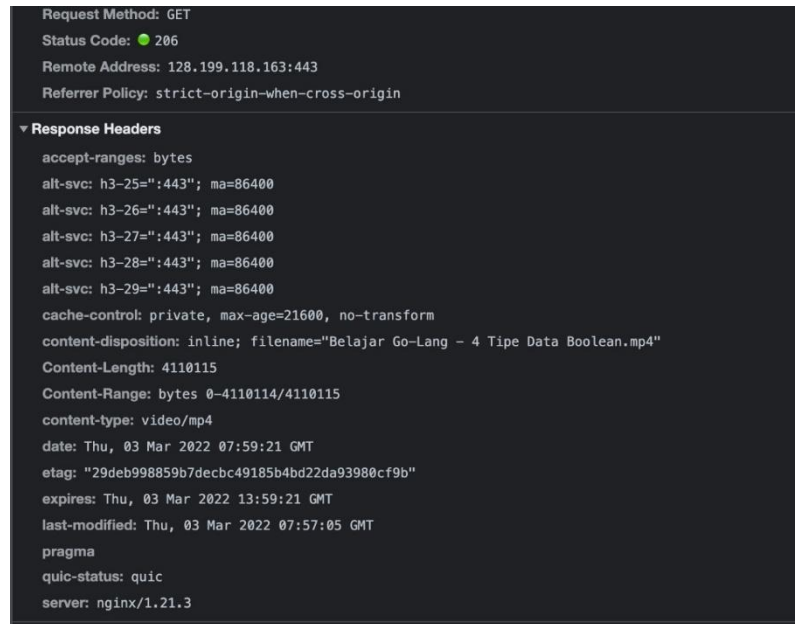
Request Method: GET
Status Code: 206
Remote Address: 128.199.118.163:443
Referrer Policy: strict-origin-when-cross-origin

▾ Response Headers
accept-ranges: bytes
alt-svc: h3-25=":443"; ma=86400
alt-svc: h3-26=":443"; ma=86400
alt-svc: h3-27=":443"; ma=86400
alt-svc: h3-28=":443"; ma=86400
alt-svc: h3-29=":443"; ma=86400
cache-control: private, max-age=21600, no-transform
content-disposition: inline; filename="Belajar Go-Lang - 4 Tipe Data Boolean.mp4"
Content-Length: 4110115
Content-Range: bytes 0-4110114/4110115
content-type: video/mp4
date: Thu, 03 Mar 2022 07:59:21 GMT
etag: "29deb998859b7decbc49185b4bd22da93980cf9b"
expires: Thu, 03 Mar 2022 13:59:21 GMT
last-modified: Thu, 03 Mar 2022 07:57:05 GMT
pragma
quic-status: quic
server: nginx/1.21.3